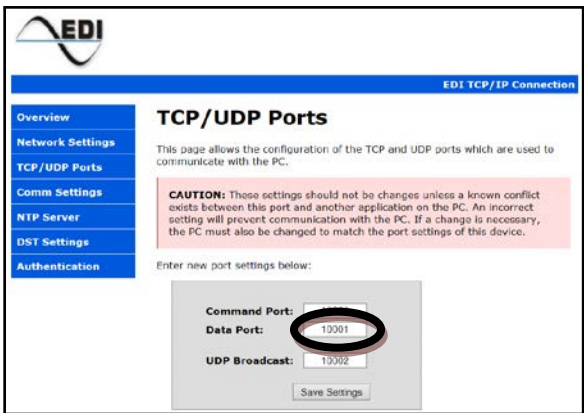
EDI

EDI TCP/IP Connection

Overview
Network Settings
TCP/UDP Ports
Comm Settings
NTP Server
DST Settings
Authentication

TCP/UDP Ports

This page allows the configuration of the TCP and UDP ports which are used to communicate with the PC.

CAUTION: These settings should not be changes unless a known conflict exists between this port and another application on the PC. An incorrect setting will prevent communication with the PC. If a change is necessary, the PC must also be changed to match the port settings of this device.

Enter new port settings below:

Command Port: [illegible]
Data Port: 10001
UDP Broadcast: 10002

Save Settings